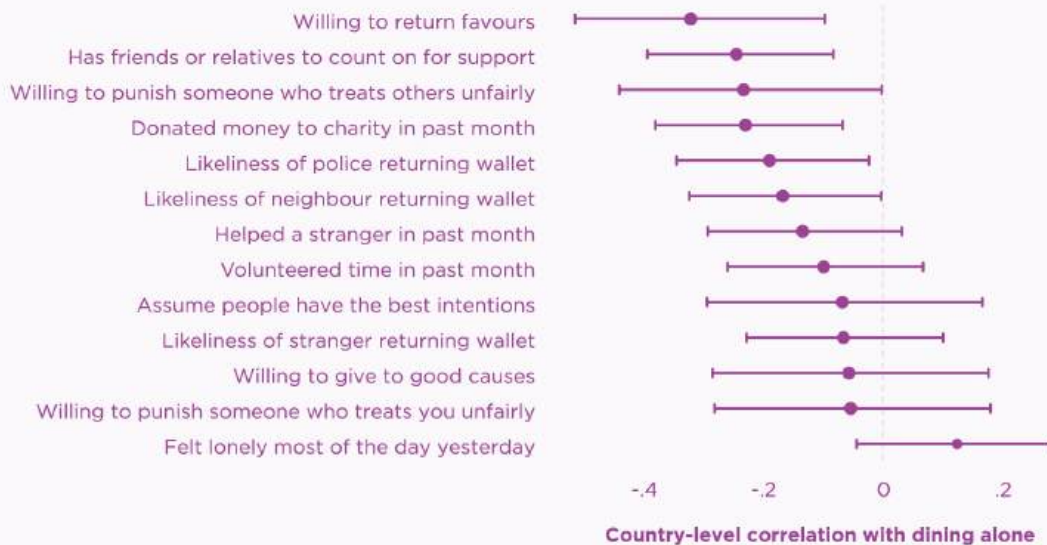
Willing to return favours
Has friends or relatives to count on for support
Willing to punish someone who treats others unfairly
Donated money to charity in past month
Likeliness of police returning wallet
Likeliness of neighbour returning wallet
Helped a stranger in past month
Volunteered time in past month
Assume people have the best intentions
Likeliness of stranger returning wallet
Willing to give to good causes
Willing to punish someone who treats you unfairly
Felt lonely most of the day yesterday

-.4
-.2
0
.2

Country-level correlation with dining alone